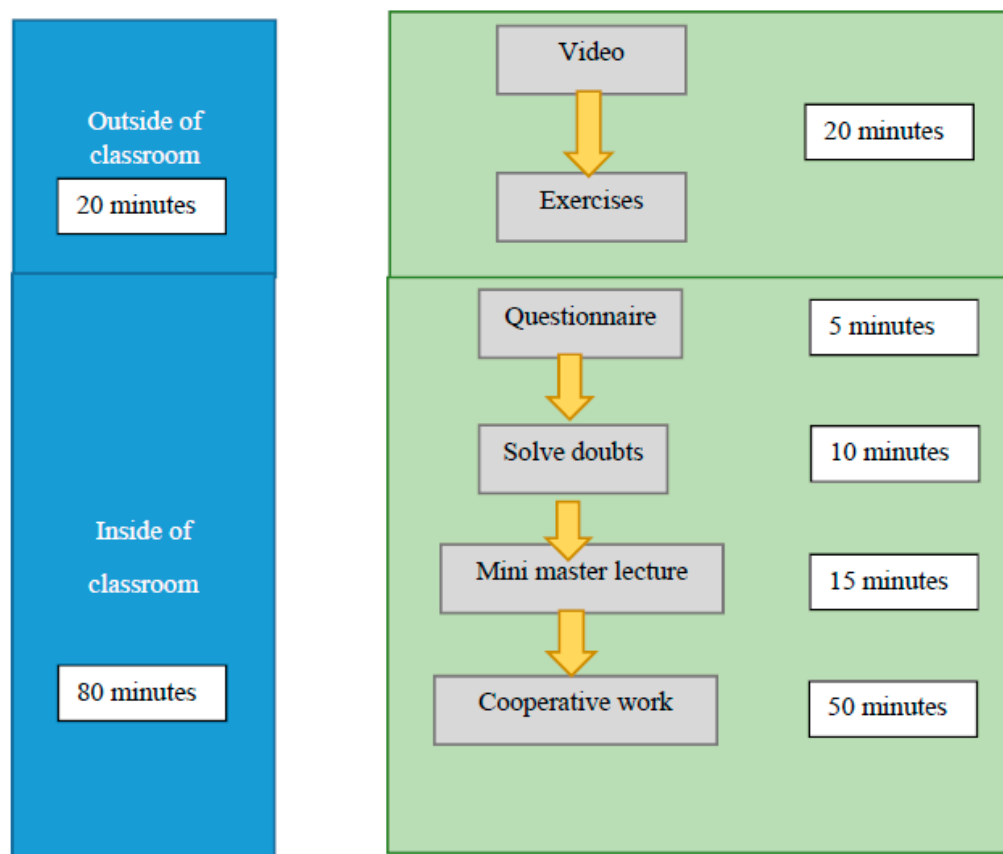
Outside of classroom

20 minutes

Video

Exercises

20 minutes

Inside of classroom

80 minutes

Questionnaire

5 minutes

Solve doubts

10 minutes

Mini master lecture

15 minutes

Cooperative work

50 minutes